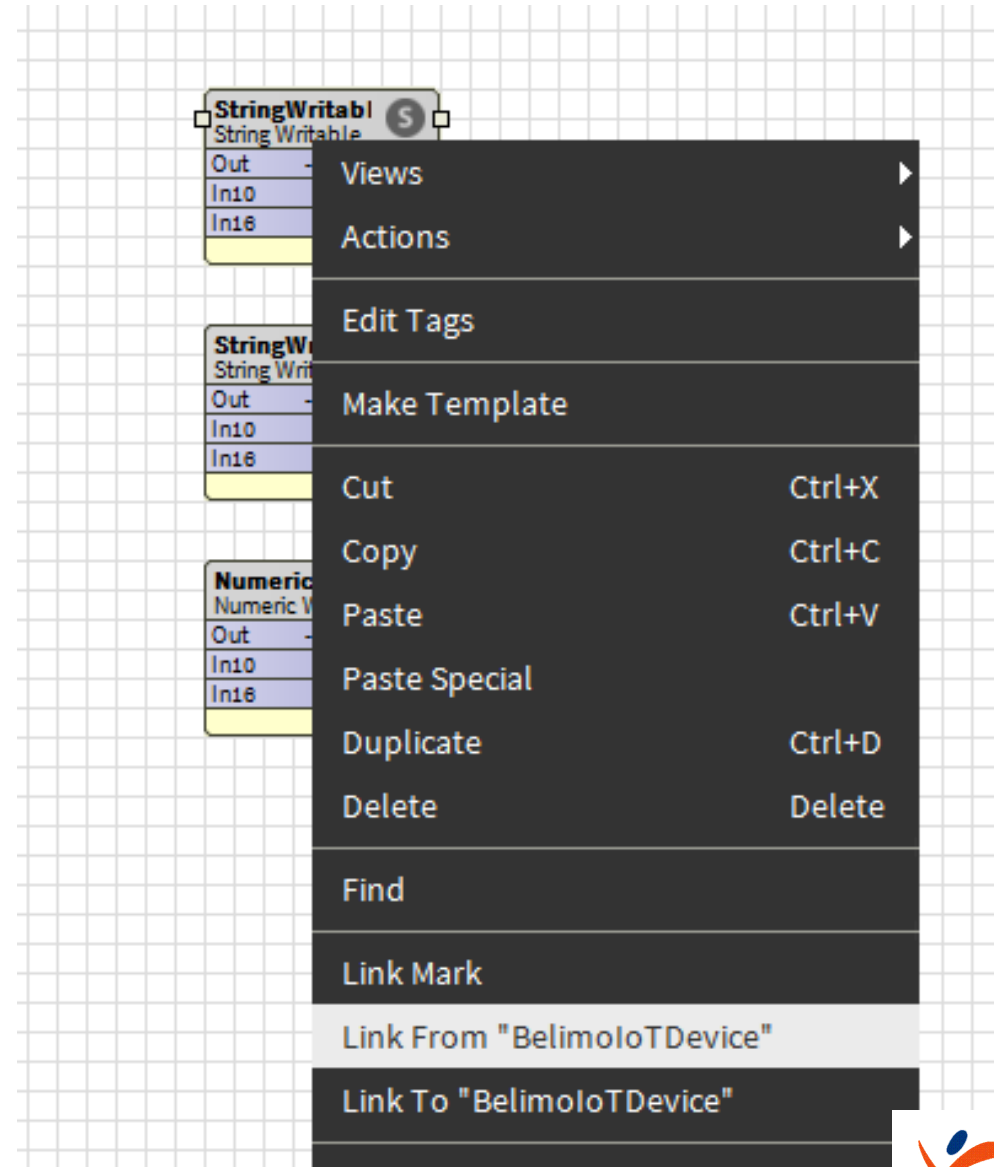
StringWritabl
String Writable
Out
In10
In16

StringWr
String Writ
Out
In10
In16

Numeric
Numeric W
Out
In10
In16

Views
Actions
Edit Tags
Make Template
Cut Ctrl+X
Copy Ctrl+C
Paste Ctrl+V
Paste Special
Duplicate Ctrl+D
Delete Delete
Find
Link Mark
Link From "BelimoIoTDevice"
Link To "BelimoIoTDevice"